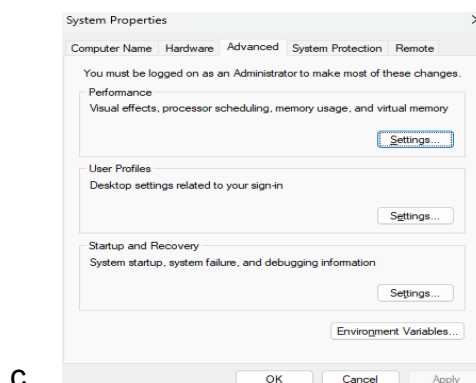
System Properties

Computer Name | Hardware | Advanced | System Protection | Remote

You must be logged on as an Administrator to make most of these changes.

Performance

Visual effects, processor scheduling, memory usage, and virtual memory

Settings...

User Profiles

Desktop settings related to your sign-in

Settings...

Startup and Recovery

System startup, system failure, and debugging information

Settings...

Environment Variables...

c

OK | Cancel | Apply